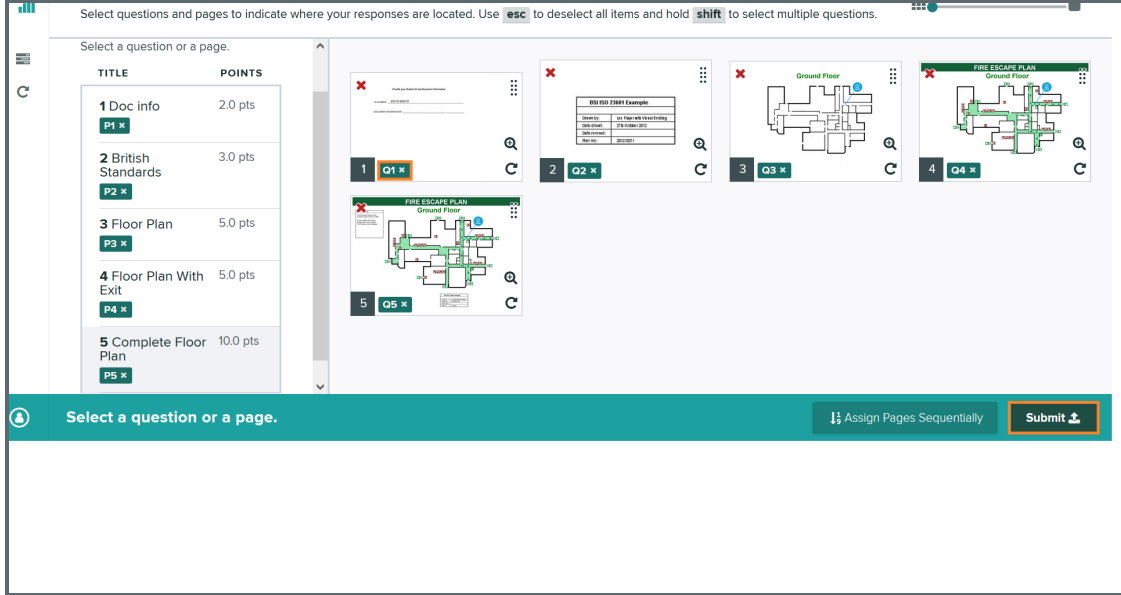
Select questions and pages to indicate where your responses are located. Use esc to deselect all items and hold shift to select multiple questions.

Select a question or a page.

| TITLE | POINTS |
|---|---|
| 1 Doc info P1 × | 2.0 pts |
| 2 British Standards P2 × | 3.0 pts |
| 3 Floor Plan P3 × | 5.0 pts |
| 4 Floor Plan With Exit P4 × | 5.0 pts |
| 5 Complete Floor Plan P5 × | 10.0 pts |

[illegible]

1 Q1 ×

BSI ISO 23601 Example
Drawn by: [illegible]
Date drawn: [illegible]
Date revised: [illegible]
Plan no.: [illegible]

2 Q2 ×

Ground Floor

3 Q3 ×

FIRE ESCAPE PLAN
Ground Floor

4 Q4 ×

FIRE ESCAPE PLAN
Ground Floor

5 Q5 ×

Select a question or a page.

Assign Pages Sequentially

Submit